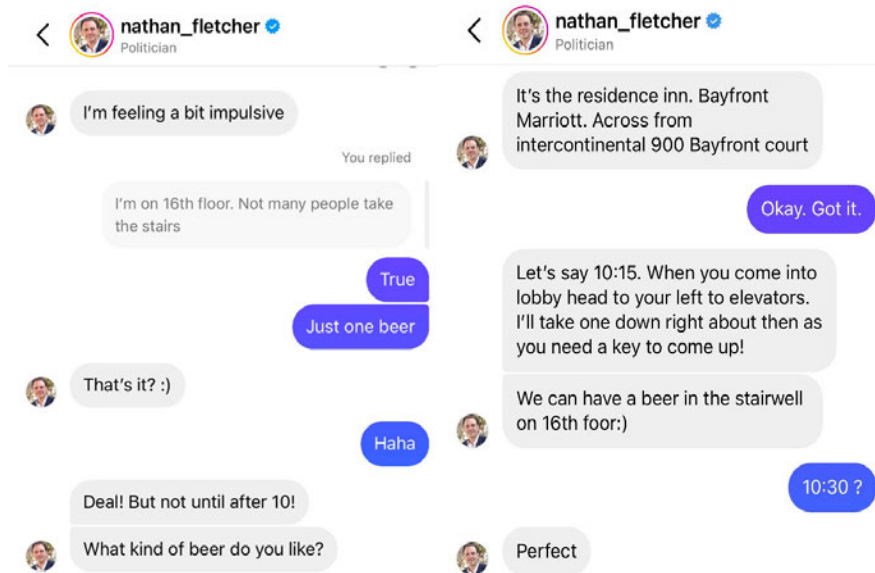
nathan_fletcher
Politician

I'm feeling a bit impulsive

You replied

I'm on 16th floor. Not many people take the stairs

True

Just one beer

That's it? :)

Haha

Deal! But not until after 10!

What kind of beer do you like?

nathan_fletcher
Politician

It's the residence inn. Bayfront Marriott. Across from intercontinental 900 Bayfront court

Okay. Got it.

Let's say 10:15. When you come into lobby head to your left to elevators. I'll take one down right about then as you need a key to come up!

We can have a beer in the stairwell on 16th foor:)

10:30 ?

Perfect